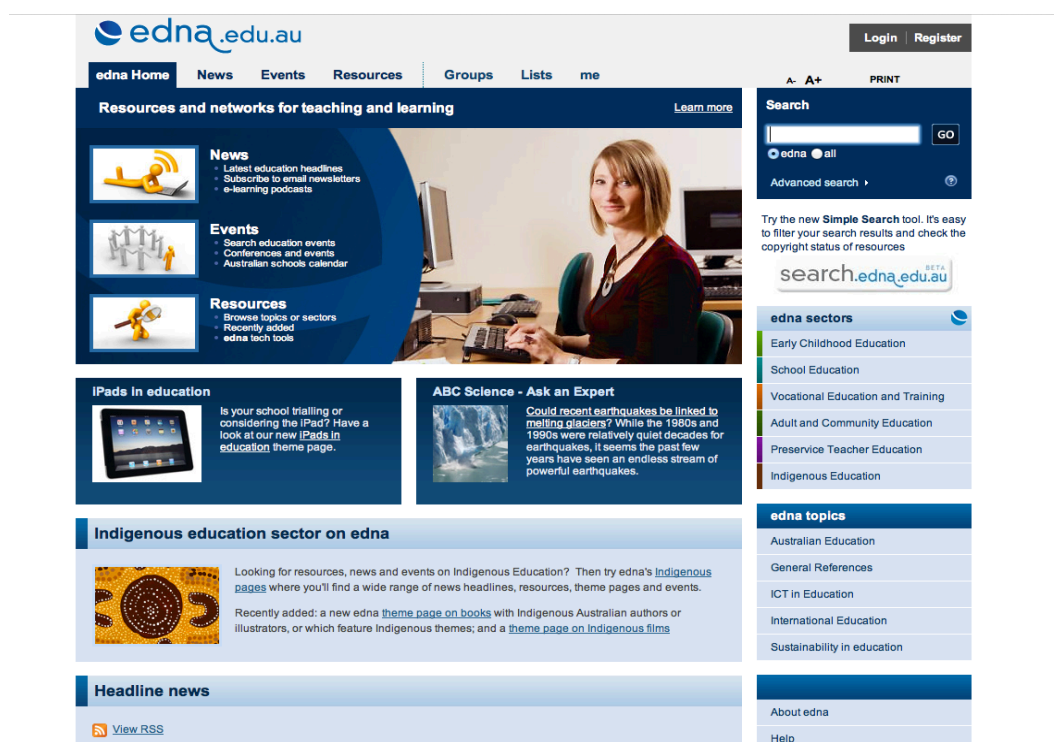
edna.edu.au

Login | Register

edna Home News Events Resources Groups Lists me

A- A+ PRINT

Resources and networks for teaching and learning

Learn more

News
Latest education headlines
Subscribe to email newsletters
e-learning podcasts

Events
Search education events
Conferences and events
Australian schools calendar

Resources
Browse topics or sectors
Recently added
edna tech tools

Search

GO

edna all

Advanced search

Try the new Simple Search tool. It's easy to filter your search results and check the copyright status of resources

search.edna.edu.au BETA

edna sectors

Early Childhood Education

School Education

Vocational Education and Training

Adult and Community Education

Preservice Teacher Education

Indigenous Education

iPads in education

Is your school trialling or considering the iPad? Have a look at our new iPads in education theme page.

ABC Science - Ask an Expert

Could recent earthquakes be linked to melting glaciers? While the 1980s and 1990s were relatively quiet decades for earthquakes, it seems the past few years have seen an endless stream of powerful earthquakes.

Indigenous education sector on edna

Looking for resources, news and events on Indigenous Education? Then try edna's Indigenous pages where you'll find a wide range of news headlines, resources, theme pages and events.

Recently added: a new edna theme page on books with Indigenous Australian authors or illustrators, or which feature Indigenous themes; and a theme page on Indigenous films

edna topics

Australian Education

General References

ICT in Education

International Education

Sustainability in education

Headline news

View RSS

About edna

Help